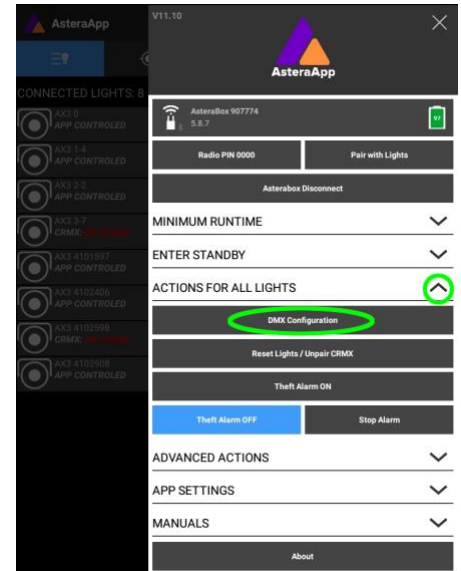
AsteraApp

CONNECTED LIGHTS: 8

AX3 0
APP CONTROLED

AX3 1-4
APP CONTROLED

AX3 2-2
APP CONTROLED

AX3 3-7
CRMX: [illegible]

AX3 4101597
APP CONTROLED

AX3 4102406
APP CONTROLED

AX3 4102598
CRMX: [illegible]

AX3 4102908
APP CONTROLED

V11.10

AsteraApp

AsteraBox 907774
5.8.7

97

Radio PIN 0000

Pair with Lights

Asterabox Disconnect

MINIMUM RUNTIME

ENTER STANDBY

ACTIONS FOR ALL LIGHTS

DMX Configuration

Reset Lights / Unpair CRMX

Theft Alarm ON

Theft Alarm OFF

Stop Alarm

ADVANCED ACTIONS

APP SETTINGS

MANUALS

About